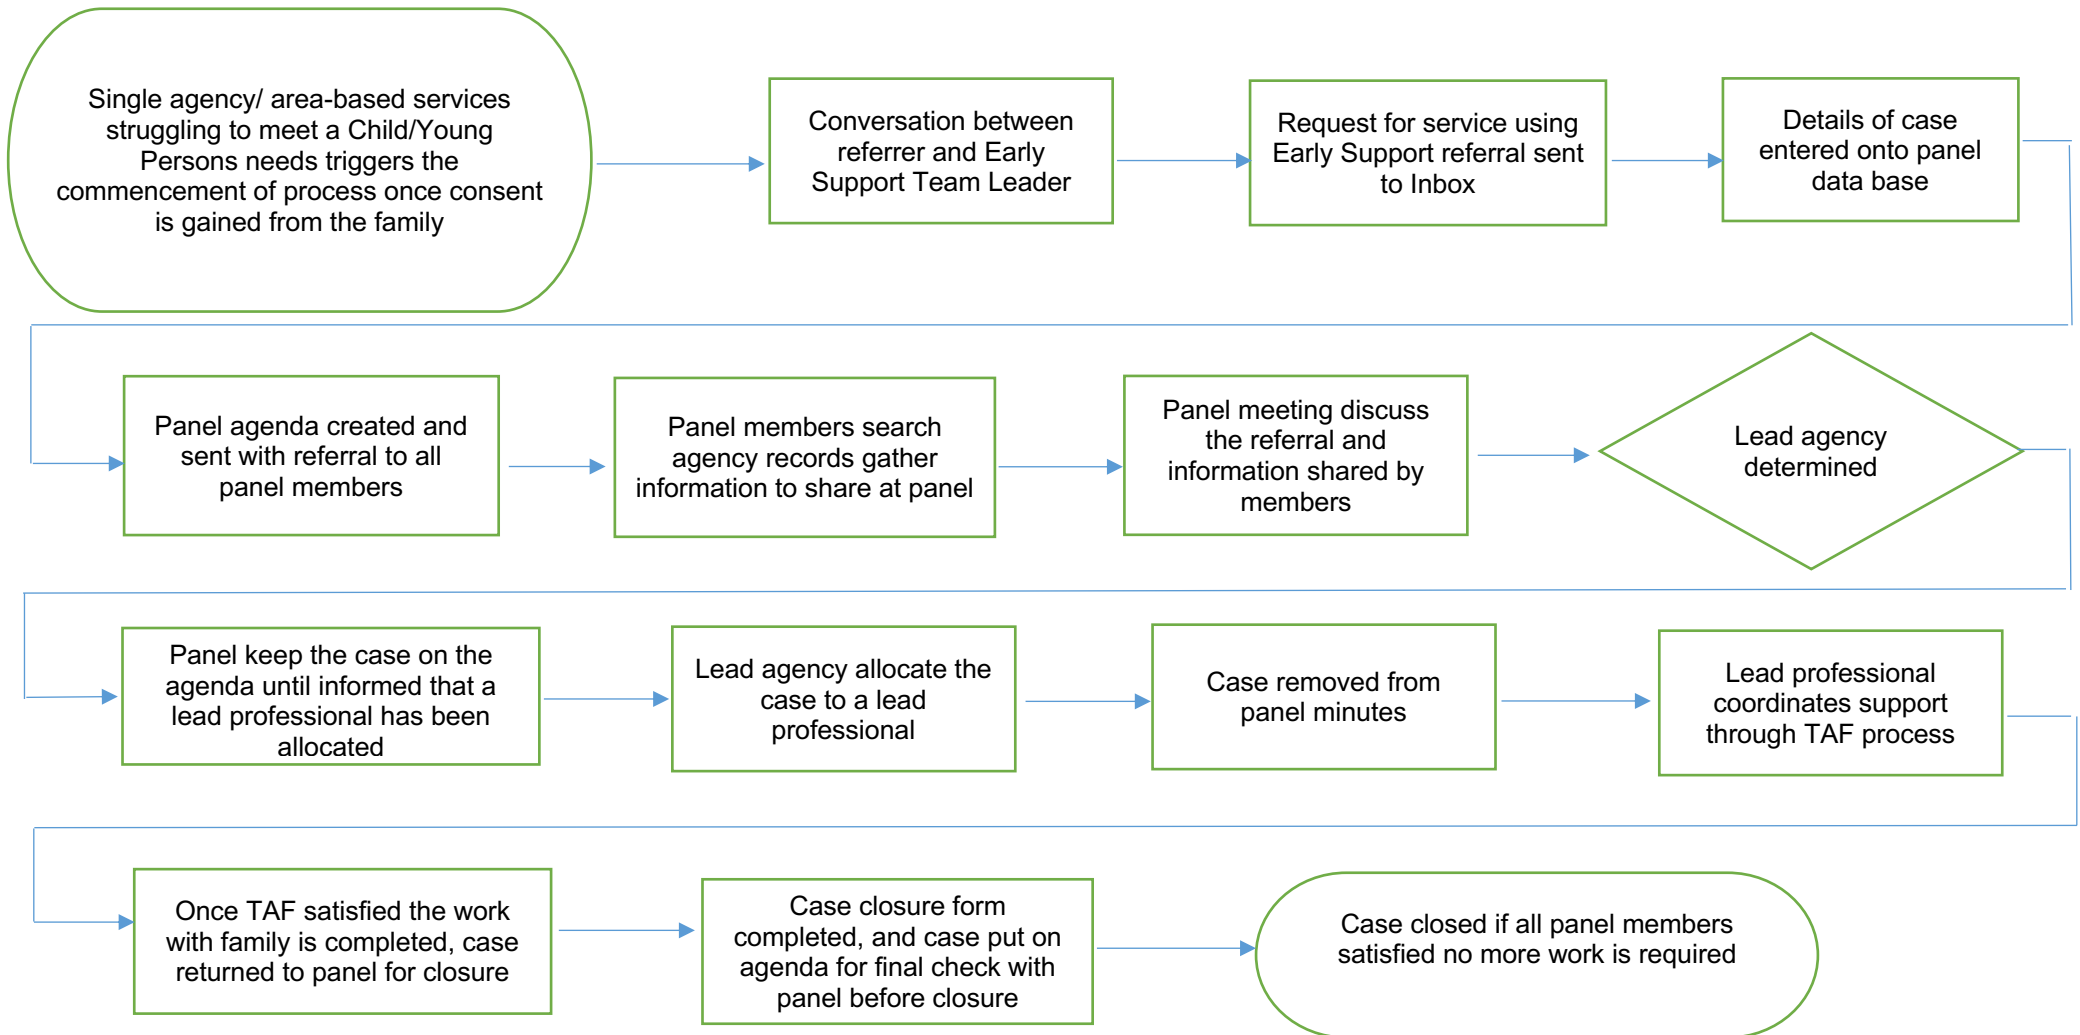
Single agency/ area-based services struggling to meet a Child/Young Persons needs triggers the commencement of process once consent is gained from the family

Conversation between referrer and Early Support Team Leader

Request for service using Early Support referral sent to Inbox

Details of case entered onto panel data base

Panel agenda created and sent with referral to all panel members

Panel members search agency records gather information to share at panel

Panel meeting discuss the referral and information shared by members

Lead agency determined

Panel keep the case on the agenda until informed that a lead professional has been allocated

Lead agency allocate the case to a lead professional

Case removed from panel minutes

Lead professional coordinates support through TAF process

Once TAF satisfied the work with family is completed, case returned to panel for closure

Case closure form completed, and case put on agenda for final check with panel before closure

Case closed if all panel members satisfied no more work is required